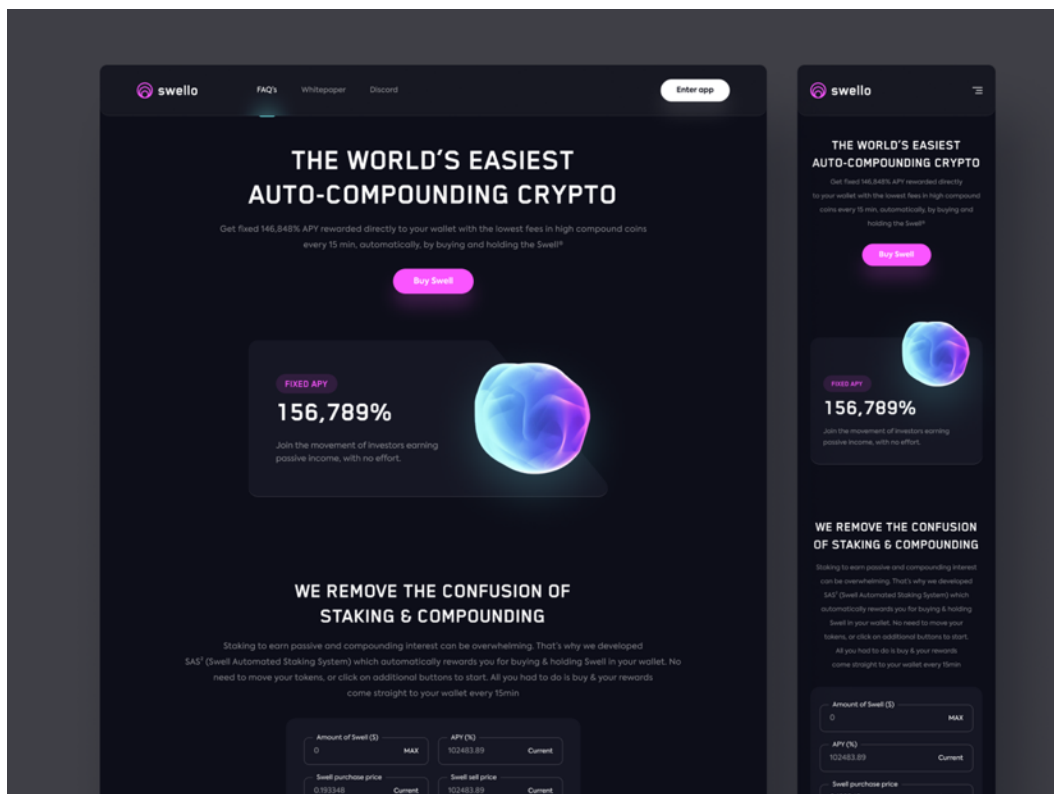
swello

FAQ's Whitepaper Discord

Enter app

THE WORLD'S EASIEST AUTO-COMPOUNDING CRYPTO

Get fixed 146,848% APY rewarded directly to your wallet with the lowest fees in high compound coins every 15 min, automatically, by buying and holding the Swell®

Buy Swell

FIXED APY

156,789%

Join the movement of investors earning passive income, with no effort.

WE REMOVE THE CONFUSION OF STAKING & COMPOUNDING

Staking to earn passive and compounding interest can be overwhelming. That's why we developed SAS² (Swell Automated Staking System) which automatically rewards you for buying & holding Swell in your wallet. No need to move your tokens, or click on additional buttons to start. All you had to do is buy & your rewards come straight to your wallet every 15min

Amount of Swell ($)
0
MAX

APY (%)
102483.89
Current

Swell purchase price
0.193348
Current

Swell sell price
102483.89
Current

swello

THE WORLD'S EASIEST AUTO-COMPOUNDING CRYPTO

Get fixed 146,848% APY rewarded directly to your wallet with the lowest fees in high compound coins every 15 min, automatically, by buying and holding the Swell®

Buy Swell

FIXED APY

156,789%

Join the movement of investors earning passive income, with no effort.

WE REMOVE THE CONFUSION OF STAKING & COMPOUNDING

Staking to earn passive and compounding interest can be overwhelming. That's why we developed SAS² (Swell Automated Staking System) which automatically rewards you for buying & holding Swell in your wallet. No need to move your tokens, or click on additional buttons to start. All you had to do is buy & your rewards come straight to your wallet every 15min

Amount of Swell ($)
0
MAX

APY (%)
102483.89
Current

Swell purchase price